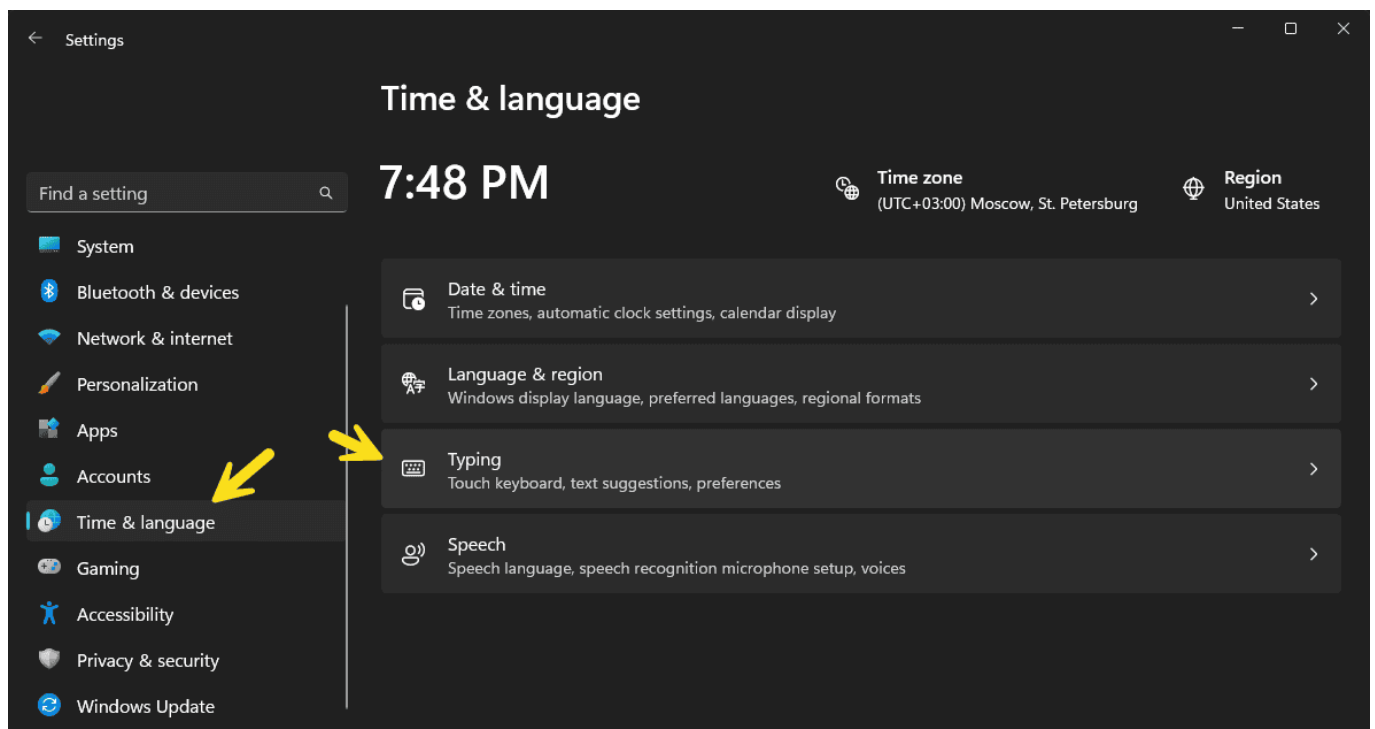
Settings

Time & language

Find a setting

System
Bluetooth & devices
Network & internet
Personalization
Apps
Accounts
Time & language
Gaming
Accessibility
Privacy & security
Windows Update

7:48 PM

Time zone
(UTC+03:00) Moscow, St. Petersburg

Region
United States

Date & time
Time zones, automatic clock settings, calendar display

Language & region
Windows display language, preferred languages, regional formats

Typing
Touch keyboard, text suggestions, preferences

Speech
Speech language, speech recognition microphone setup, voices